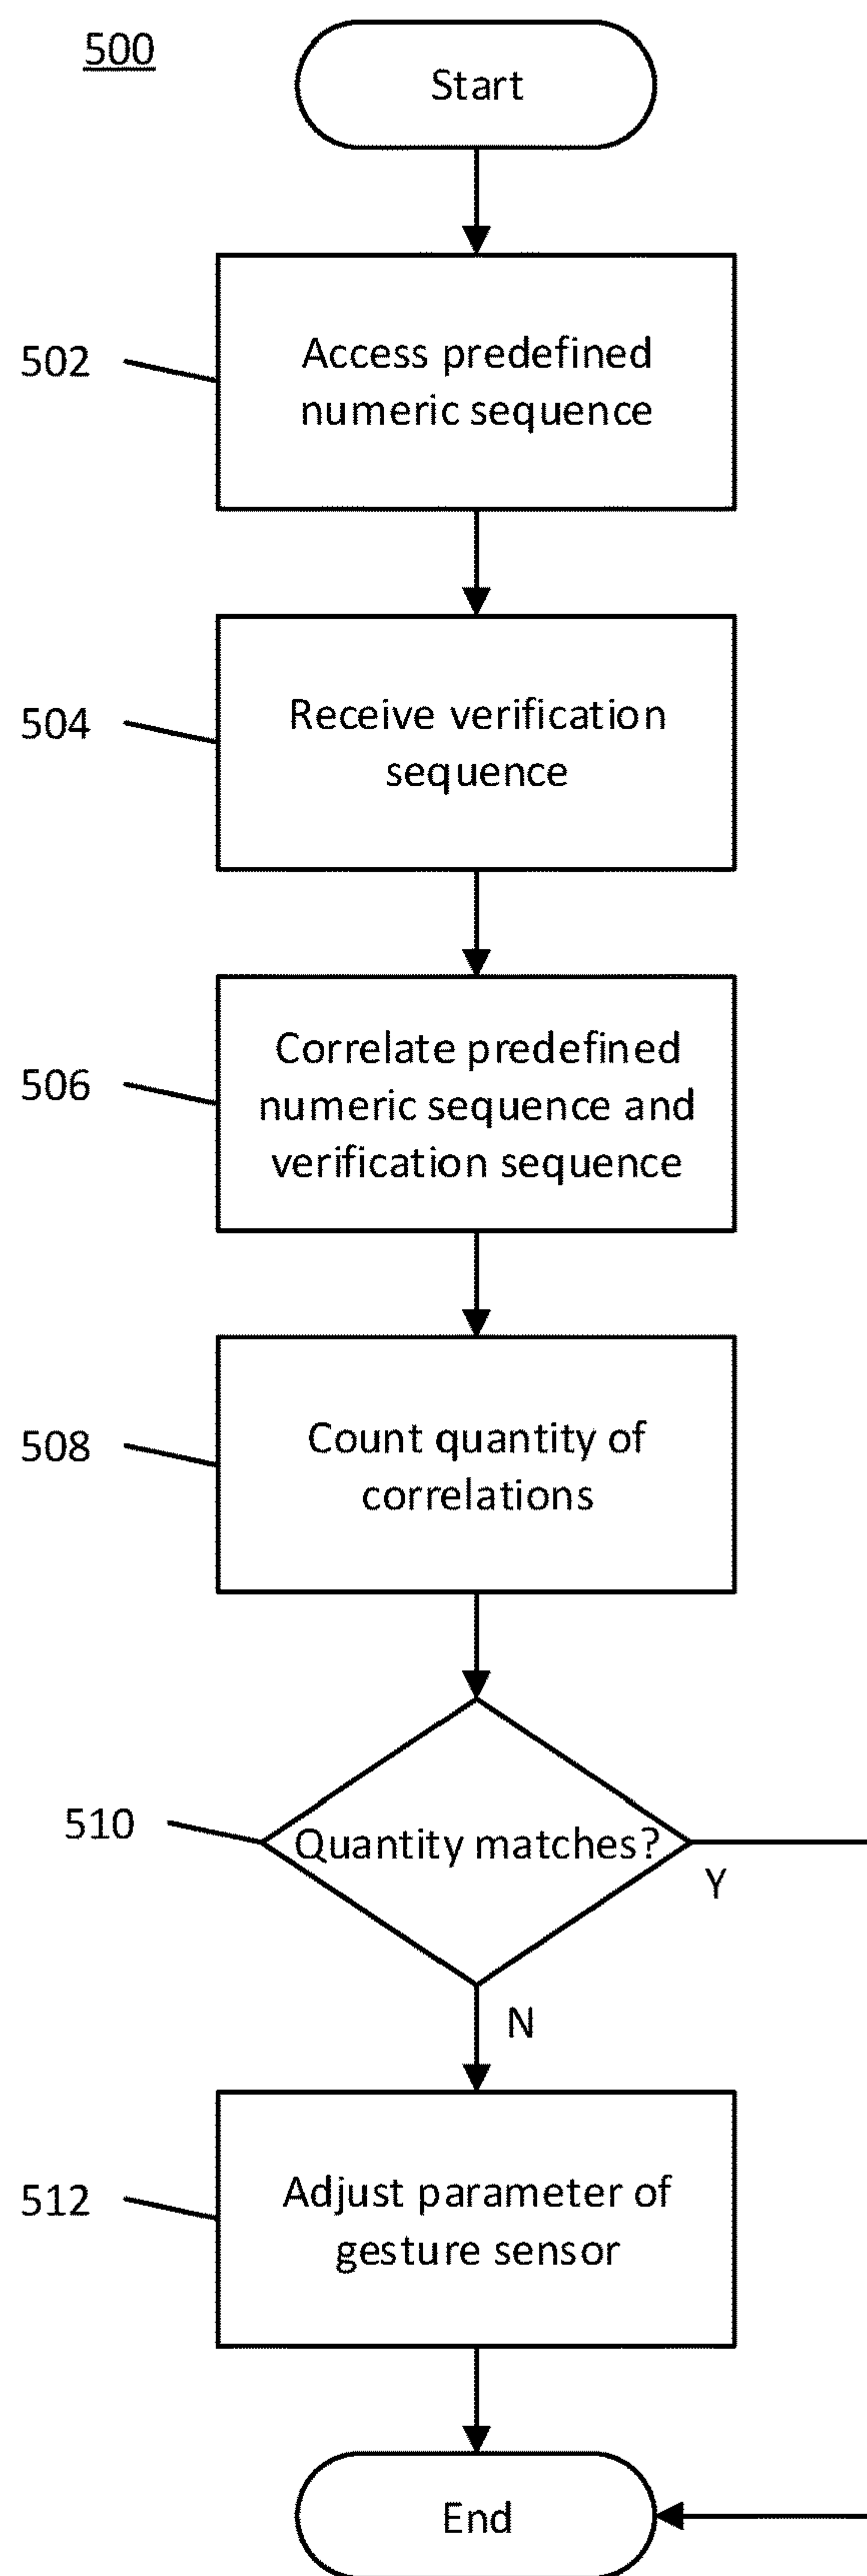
500

Start

502

Access predefined numeric sequence

504

Receive verification sequence

506

Correlate predefined numeric sequence and verification sequence

508

Count quantity of correlations

510

Quantity matches?

Y

N

512

Adjust parameter of gesture sensor

End